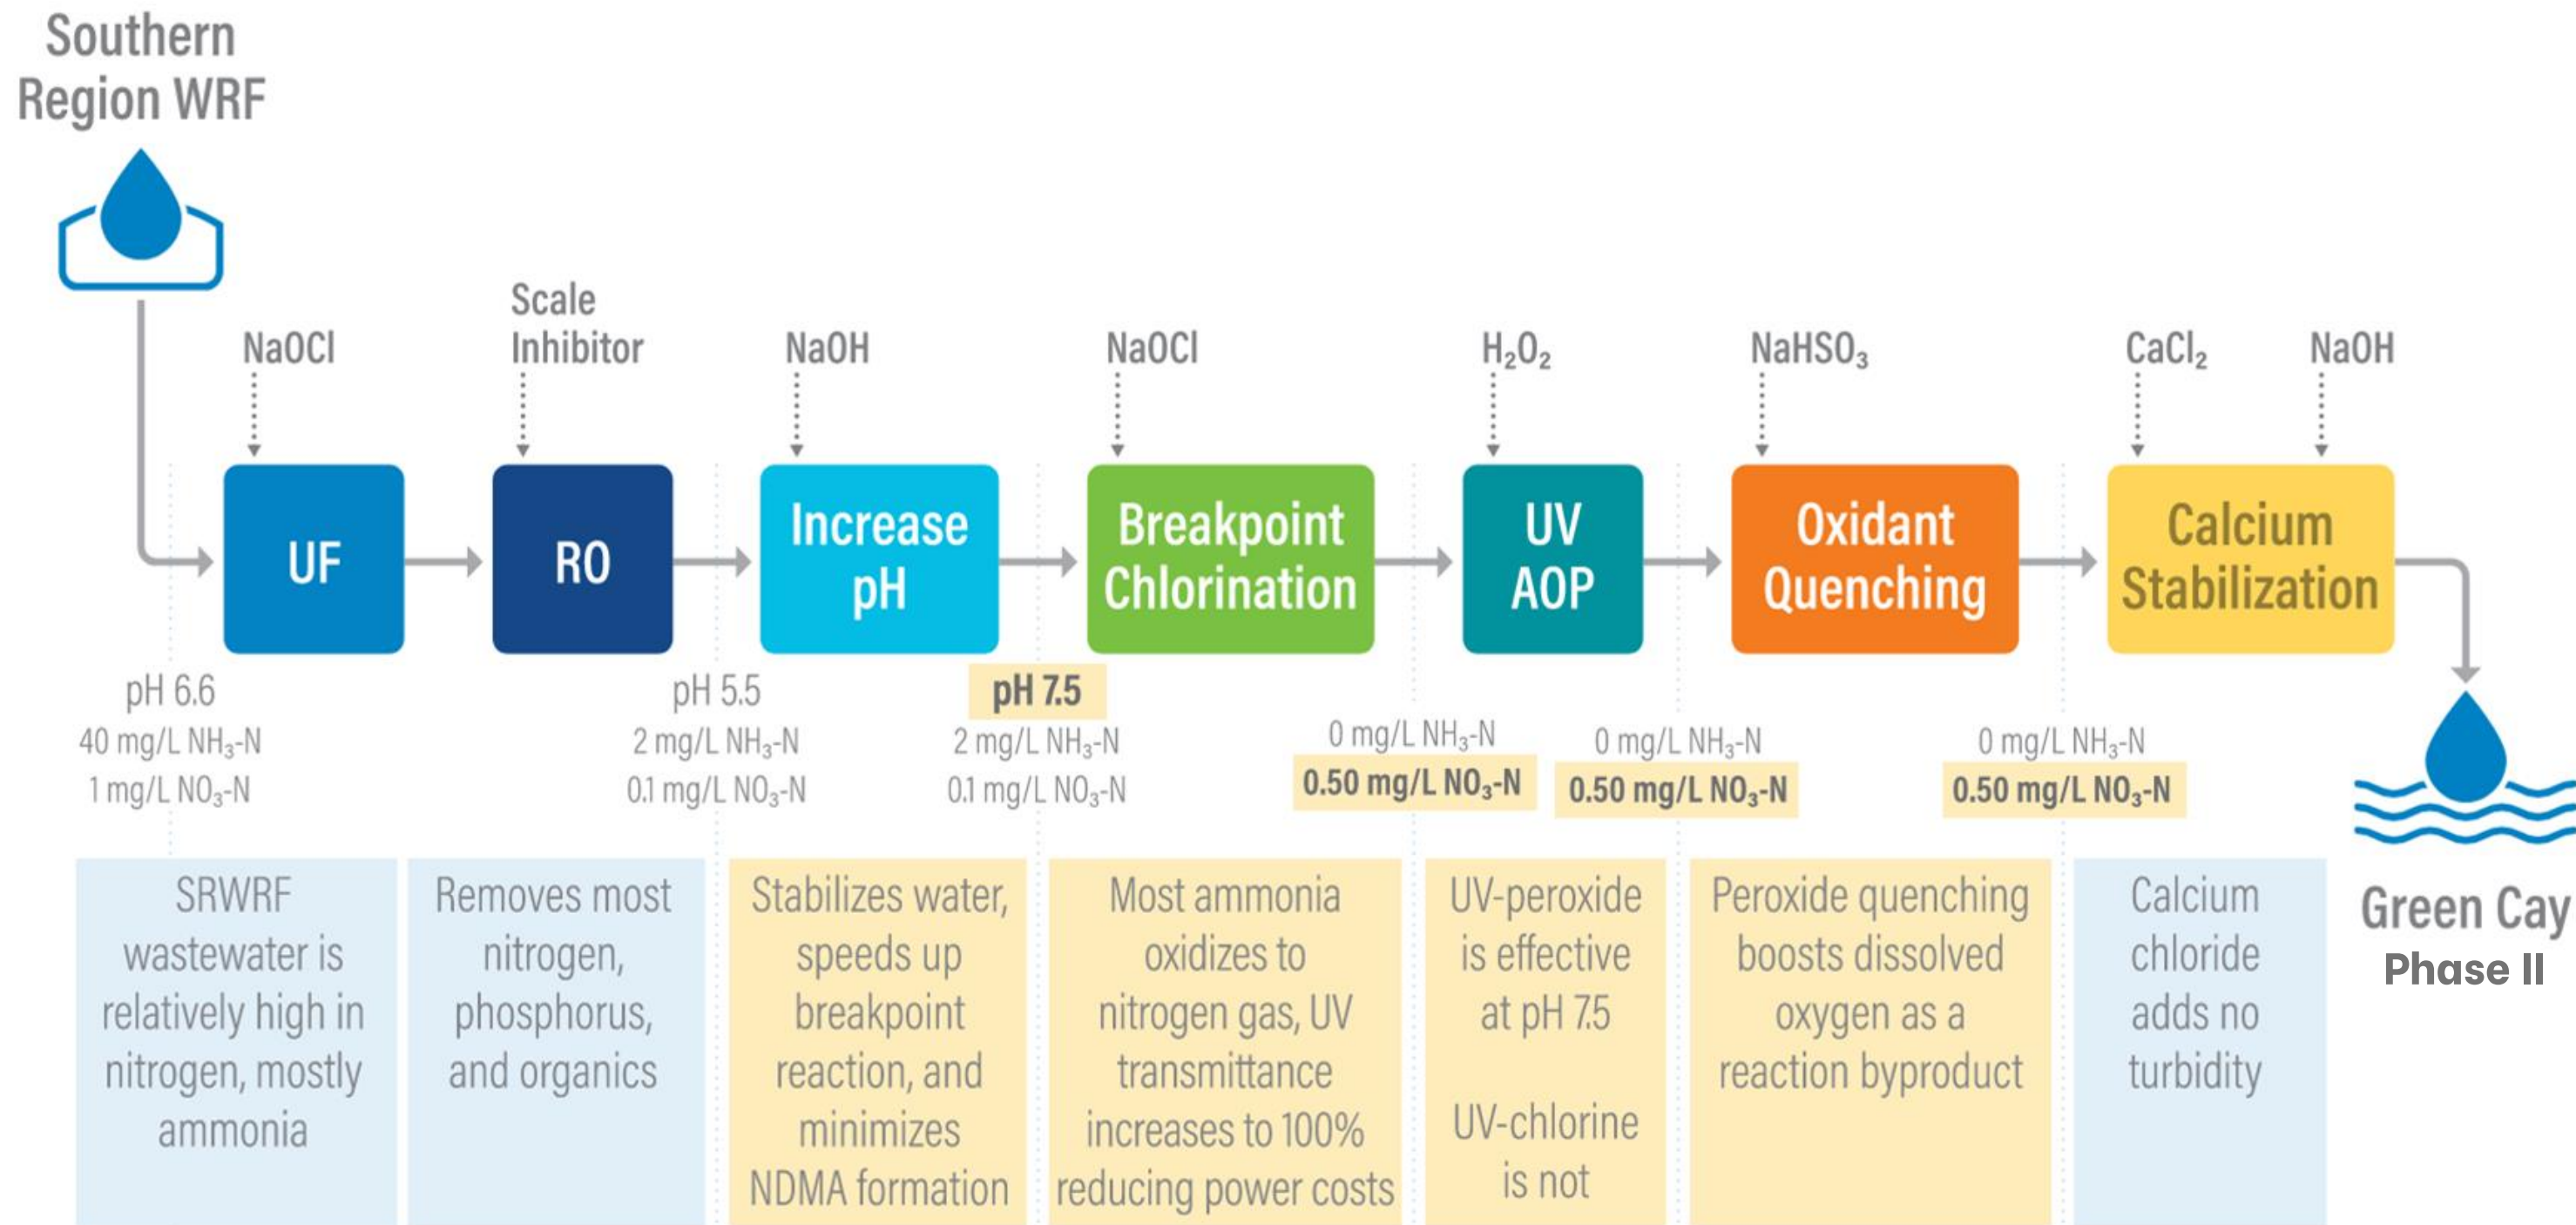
Southern Region WRF

NaOCl

Scale Inhibitor

NaOH

NaOCl

$H_2O_2$

$NaHSO_3$

$CaCl_2$

NaOH

UF

RO

Increase pH

Breakpoint Chlorination

UV AOP

Oxidant Quenching

Calcium Stabilization

pH 6.6
40 mg/L $NH_3$-N
1 mg/L $NO_3$-N

pH 5.5
2 mg/L $NH_3$-N
0.1 mg/L $NO_3$-N

pH 7.5
2 mg/L $NH_3$-N
0.1 mg/L $NO_3$-N

0 mg/L $NH_3$-N
0.50 mg/L $NO_3$-N

0 mg/L $NH_3$-N
0.50 mg/L $NO_3$-N

0 mg/L $NH_3$-N
0.50 mg/L $NO_3$-N

SRWRF wastewater is relatively high in nitrogen, mostly ammonia

Removes most nitrogen, phosphorus, and organics

Stabilizes water, speeds up breakpoint reaction, and minimizes NDMA formation

Most ammonia oxidizes to nitrogen gas, UV transmittance increases to 100% reducing power costs

UV-peroxide is effective at pH 7.5

UV-chlorine is not

Peroxide quenching boosts dissolved oxygen as a reaction byproduct

Calcium chloride adds no turbidity

Green Cay
Phase II